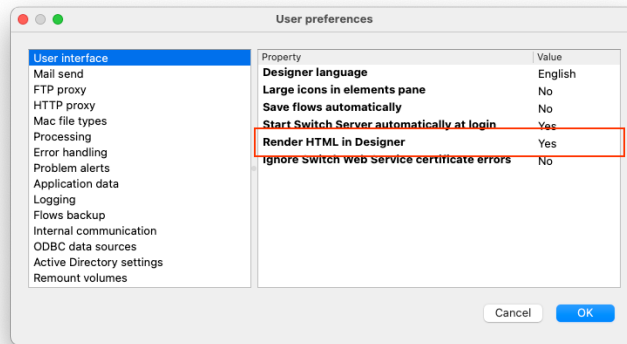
User preferences

User interface
Mail send
FTP proxy
HTTP proxy
Mac file types
Processing
Error handling
Problem alerts
Application data
Logging
Flows backup
Internal communication
ODBC data sources
Active Directory settings
Remount volumes

| Property | Value |
|---|---|
| Designer language | English |
| Large icons in elements pane | No |
| Save flows automatically | No |
| Start Switch Server automatically at login | Yes |
| Render HTML in Designer | Yes |
| Ignore Switch Web Service certificate errors | No |

Cancel
OK